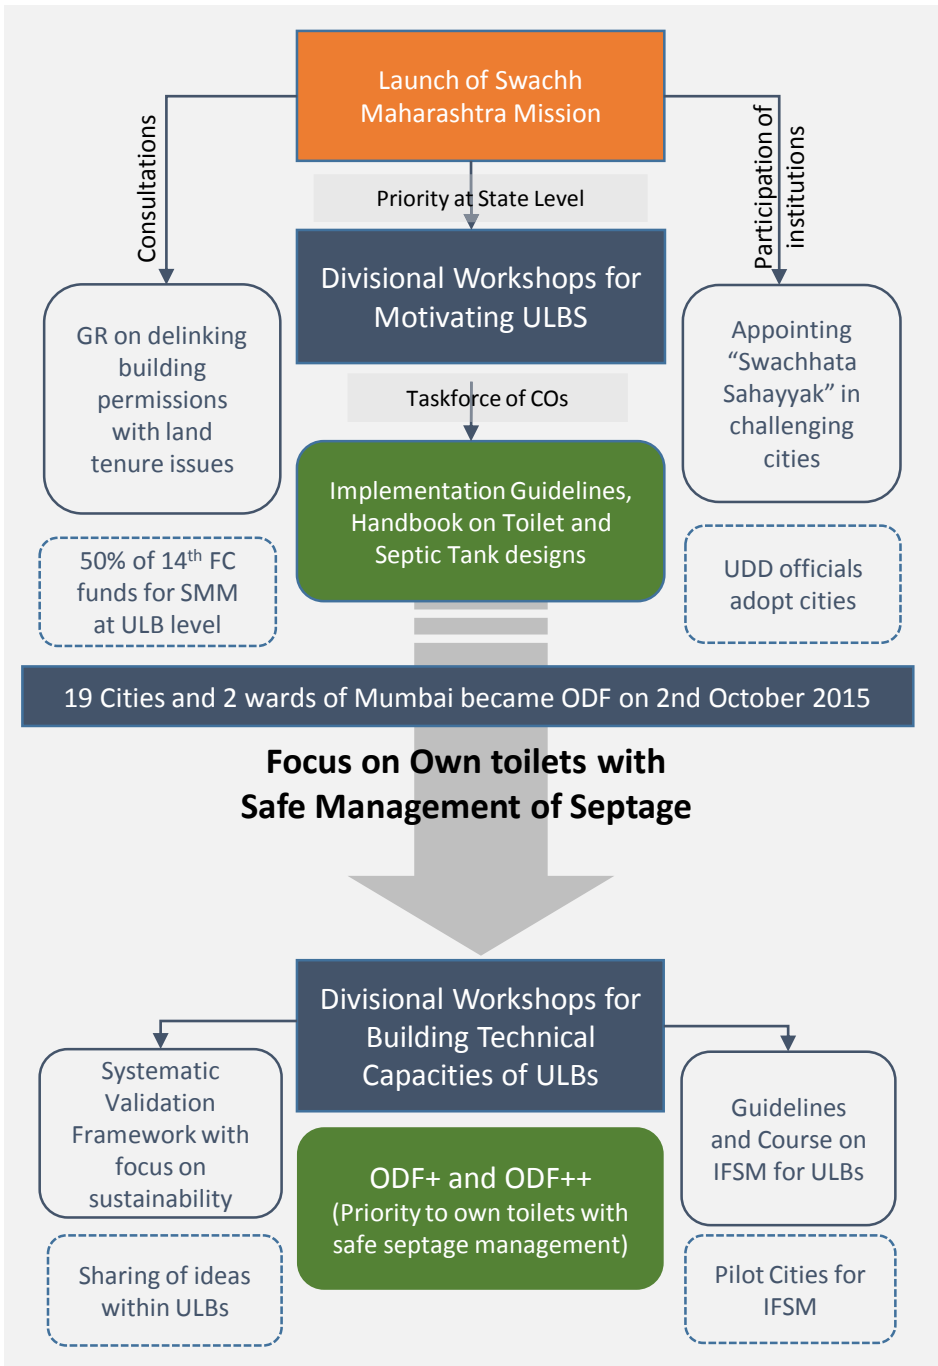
Launch of Swachh Maharashtra Mission

Consultations

Participation of institutions

Priority at State Level

Divisional Workshops for Motivating ULBS

GR on delinking building permissions with land tenure issues

Appointing "Swachhata Sahayyak" in challenging cities

Taskforce of COs

Implementation Guidelines, Handbook on Toilet and Septic Tank designs

50% of 14$^{th}$ FC funds for SMM at ULB level

UDD officials adopt cities

19 Cities and 2 wards of Mumbai became ODF on 2nd October 2015

Focus on Own toilets with Safe Management of Septage

Divisional Workshops for Building Technical Capacities of ULBs

Systematic Validation Framework with focus on sustainability

Guidelines and Course on IFSM for ULBs

ODF+ and ODF++ (Priority to own toilets with safe septage management)

Sharing of ideas within ULBs

Pilot Cities for IFSM